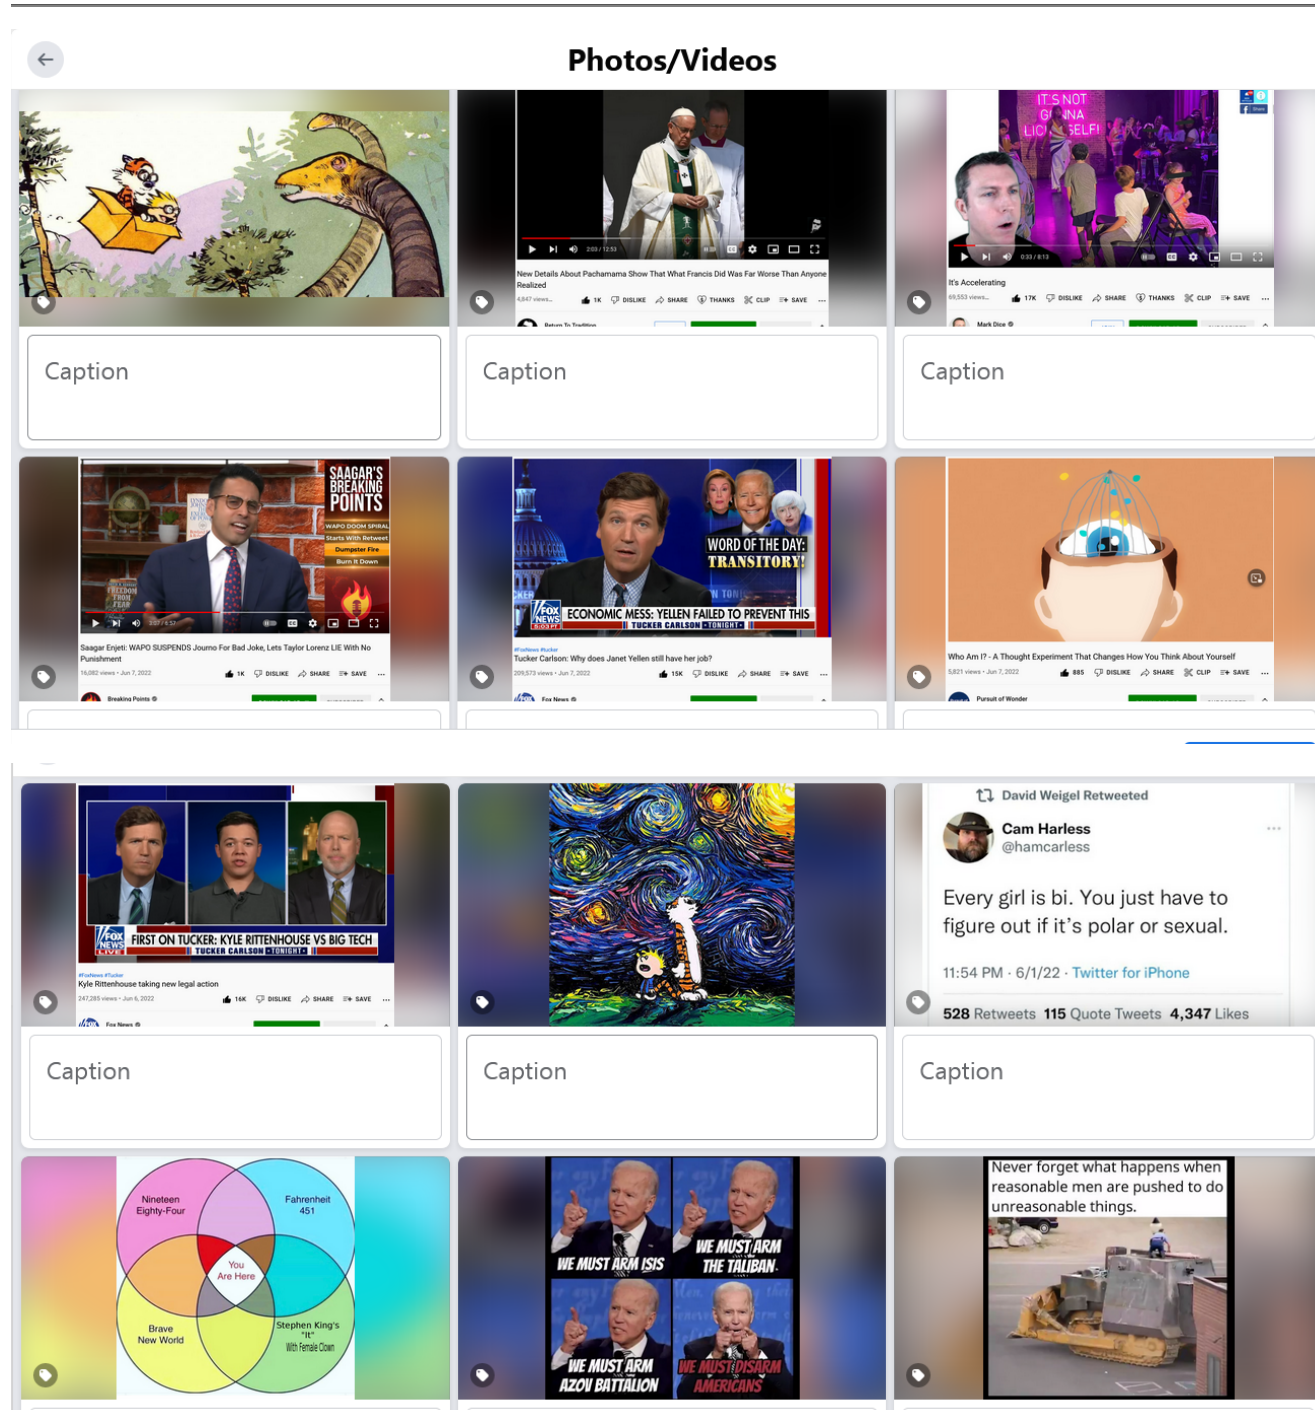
Photos/Videos

New Details About Pachamama Show That What Francis Did Was Far Worse Than Anyone Realized

4,847 views

1K DISLIKE SHARE THANKS CLIP SAVE

Return To Tradition

IT'S NOT G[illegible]NA LIC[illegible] SELF!

It's Accelerating

69,553 views

17K DISLIKE SHARE THANKS CLIP SAVE

Mark Dice

Caption

Caption

Caption

SAAGAR'S BREAKING POINTS

WAPO DOOM SPIRAL

Starts With Retweet

Dumpster Fire

Burn It Down

FREEDOM FROM FEAR

Saagar Enjeti: WAPO SUSPENDS Journo For Bad Joke, Lets Taylor Lorenz LIE With No Punishment

16,082 views • Jun 7, 2022

1K DISLIKE SHARE SAVE

Breaking Points

WORD OF THE DAY: TRANSITORY!

FOX NEWS

ECONOMIC MESS: YELLEN FAILED TO PREVENT THIS

TUCKER CARLSON TONIGHT

#FoxNews #Tucker

Tucker Carlson: Why does Janet Yellen still have her job?

209,573 views • Jun 7, 2022

15K DISLIKE SHARE SAVE

Fox News

Who Am I? - A Thought Experiment That Changes How You Think About Yourself

5,821 views • Jun 7, 2022

885 DISLIKE SHARE CLIP SAVE

Pursuit of Wonder

FOX NEWS LIVE

FIRST ON TUCKER: KYLE RITTENHOUSE VS BIG TECH

TUCKER CARLSON TONIGHT

#FoxNews #Tucker

Kyle Rittenhouse taking new legal action

247,285 views • Jun 6, 2022

16K DISLIKE SHARE SAVE

Fox News

David Weigel Retweeted

Cam Harless

@hamcarless

Every girl is bi. You just have to figure out if it's polar or sexual.

11:54 PM · 6/1/22 · Twitter for iPhone

528 Retweets 115 Quote Tweets 4,347 Likes

Caption

Caption

Caption

Nineteen Eighty-Four

Fahrenheit 451

You Are Here

Brave New World

Stephen King's "It" With Female Clown

WE MUST ARM ISIS

WE MUST ARM THE TALIBAN

WE MUST ARM AZOV BATTALION

WE MUST DISARM AMERICANS

Never forget what happens when reasonable men are pushed to do unreasonable things.